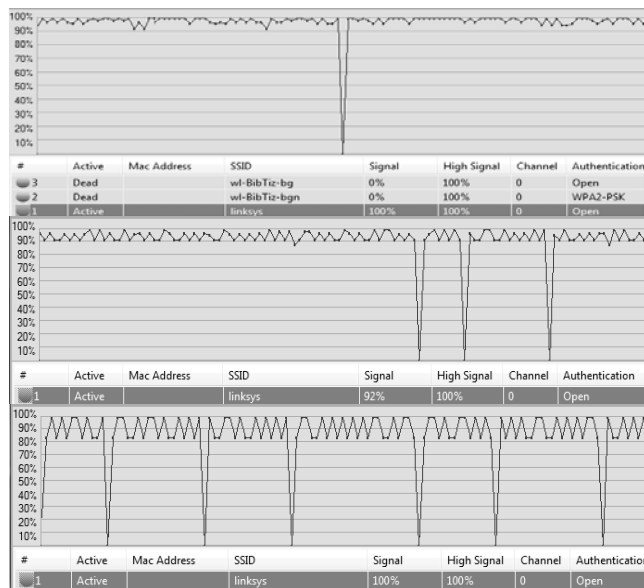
100%
90%
80%
70%
60%
50%
40%
30%
20%
10%

| # | Active | Mac Address | SSID | Signal | High Signal | Channel | Authentication |
|---|---|---|---|---|---|---|---|
| 3 | Dead | | wl-BibTiz-bg | 0% | 100% | 0 | Open |
| 2 | Dead | | wl-BibTiz-bgn | 0% | 100% | 0 | WPA2-PSK |
| 1 | Active | | linksys | 100% | 100% | 0 | Open |

100%
90%
80%
70%
60%
50%
40%
30%
20%
10%

| # | Active | Mac Address | SSID | Signal | High Signal | Channel | Authentication |
|---|---|---|---|---|---|---|---|
| 1 | Active | | linksys | 92% | 100% | 0 | Open |

100%
90%
80%
70%
60%
50%
40%
30%
20%
10%

| # | Active | Mac Address | SSID | Signal | High Signal | Channel | Authentication |
|---|---|---|---|---|---|---|---|
| 1 | Active | | linksys | 100% | 100% | 0 | Open |